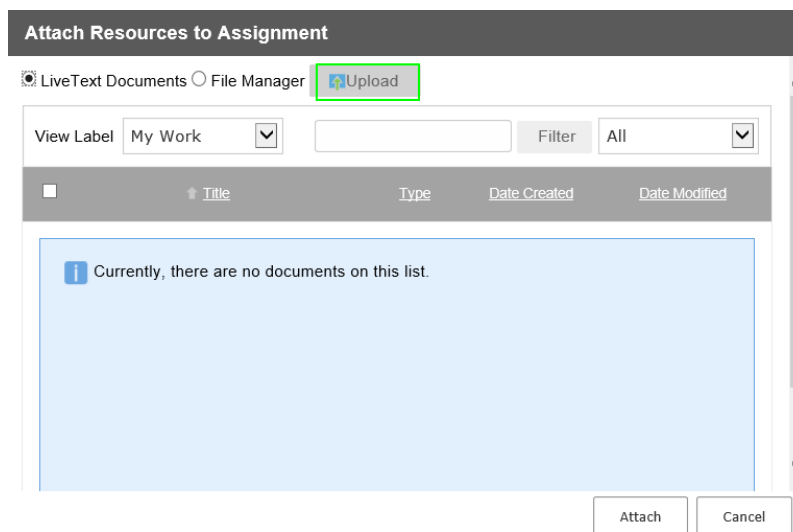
Attach Resources to Assignment

LiveText Documents File Manager Upload

View Label My Work Filter All

Title Type Date Created Date Modified

Currently, there are no documents on this list.

Attach Cancel